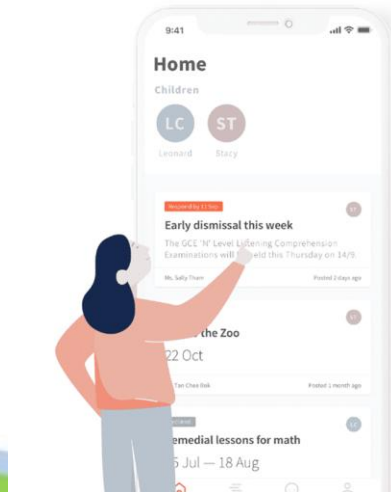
9:41

Home

Children

LC
Leonard

ST
Stacy

Respond by 11 Sep

ST

Early dismissal this week

The GCE 'N' Level Listening Comprehension Examinations will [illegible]eld this Thursday on 14/9

Ms. Sally Tham

Posted 2 days ago

ST

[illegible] the Zoo

22 Oct

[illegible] Tan Chee Kok

Posted 1 month ago

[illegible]

LC

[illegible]emedial lessons for math

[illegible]5 Jul — 18 Aug